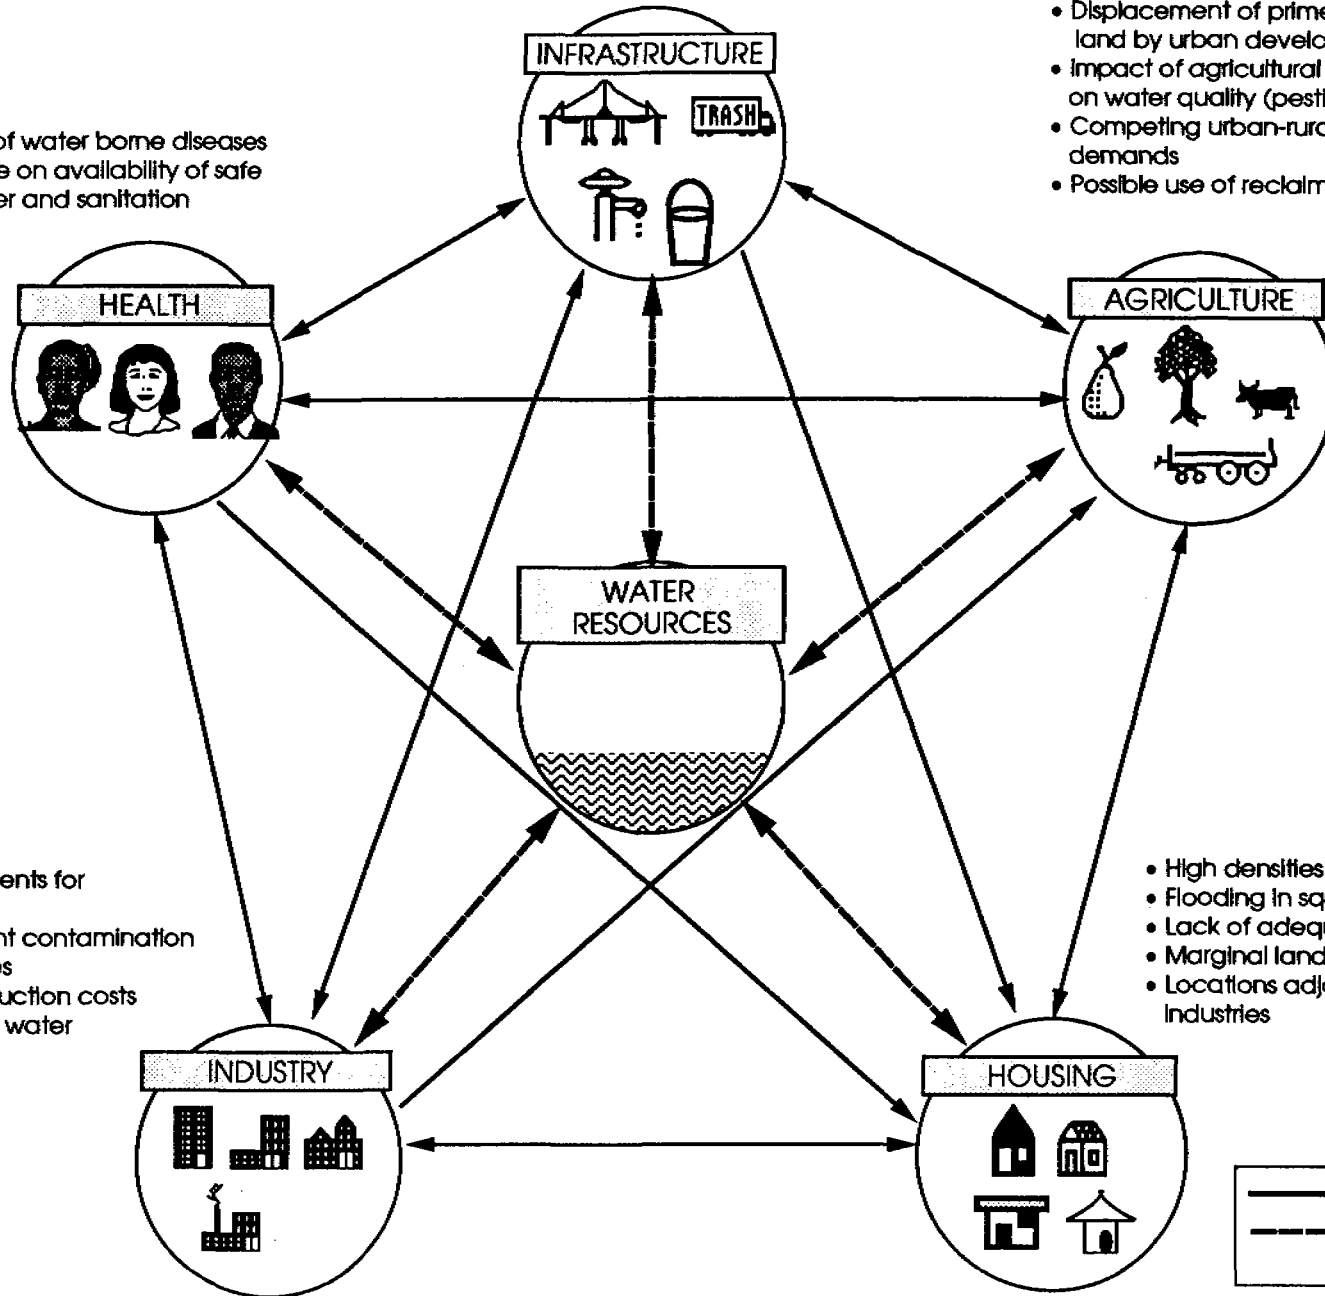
• Displacement of prime land by urban develo
• Impact of agricultural on water quality (pesti
• Competing urban-rura demands
• Possible use of reclaim

INFRASTRUCTURE

TRASH

of water borne diseases e on availability of safe er and sanitation

HEALTH

AGRICULTURE

WATER RESOURCES

ents for

nt contamination es
uction costs water

• High densities
• Flooding in sq
• Lack of adequ
• Marginal land
• Locations adj industries

INDUSTRY

HOUSING